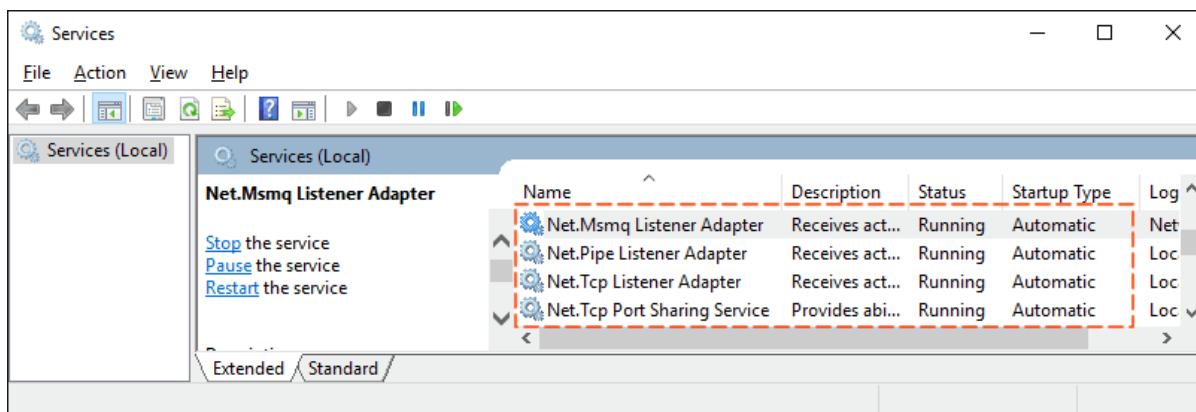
Services

File Action View Help

Services (Local)

Services (Local)

Net.Msmq Listener Adapter

Stop the service
Pause the service
Restart the service

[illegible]

| Name | Description | Status | Startup Type | Log |
|---|---|---|---|---|
| Net.Msmq Listener Adapter | Receives act... | Running | Automatic | Net |
| Net.Pipe Listener Adapter | Receives act... | Running | Automatic | Loc |
| Net.Tcp Listener Adapter | Receives act... | Running | Automatic | Loc |
| Net.Tcp Port Sharing Service | Provides abi... | Running | Automatic | Loc |

Extended Standard